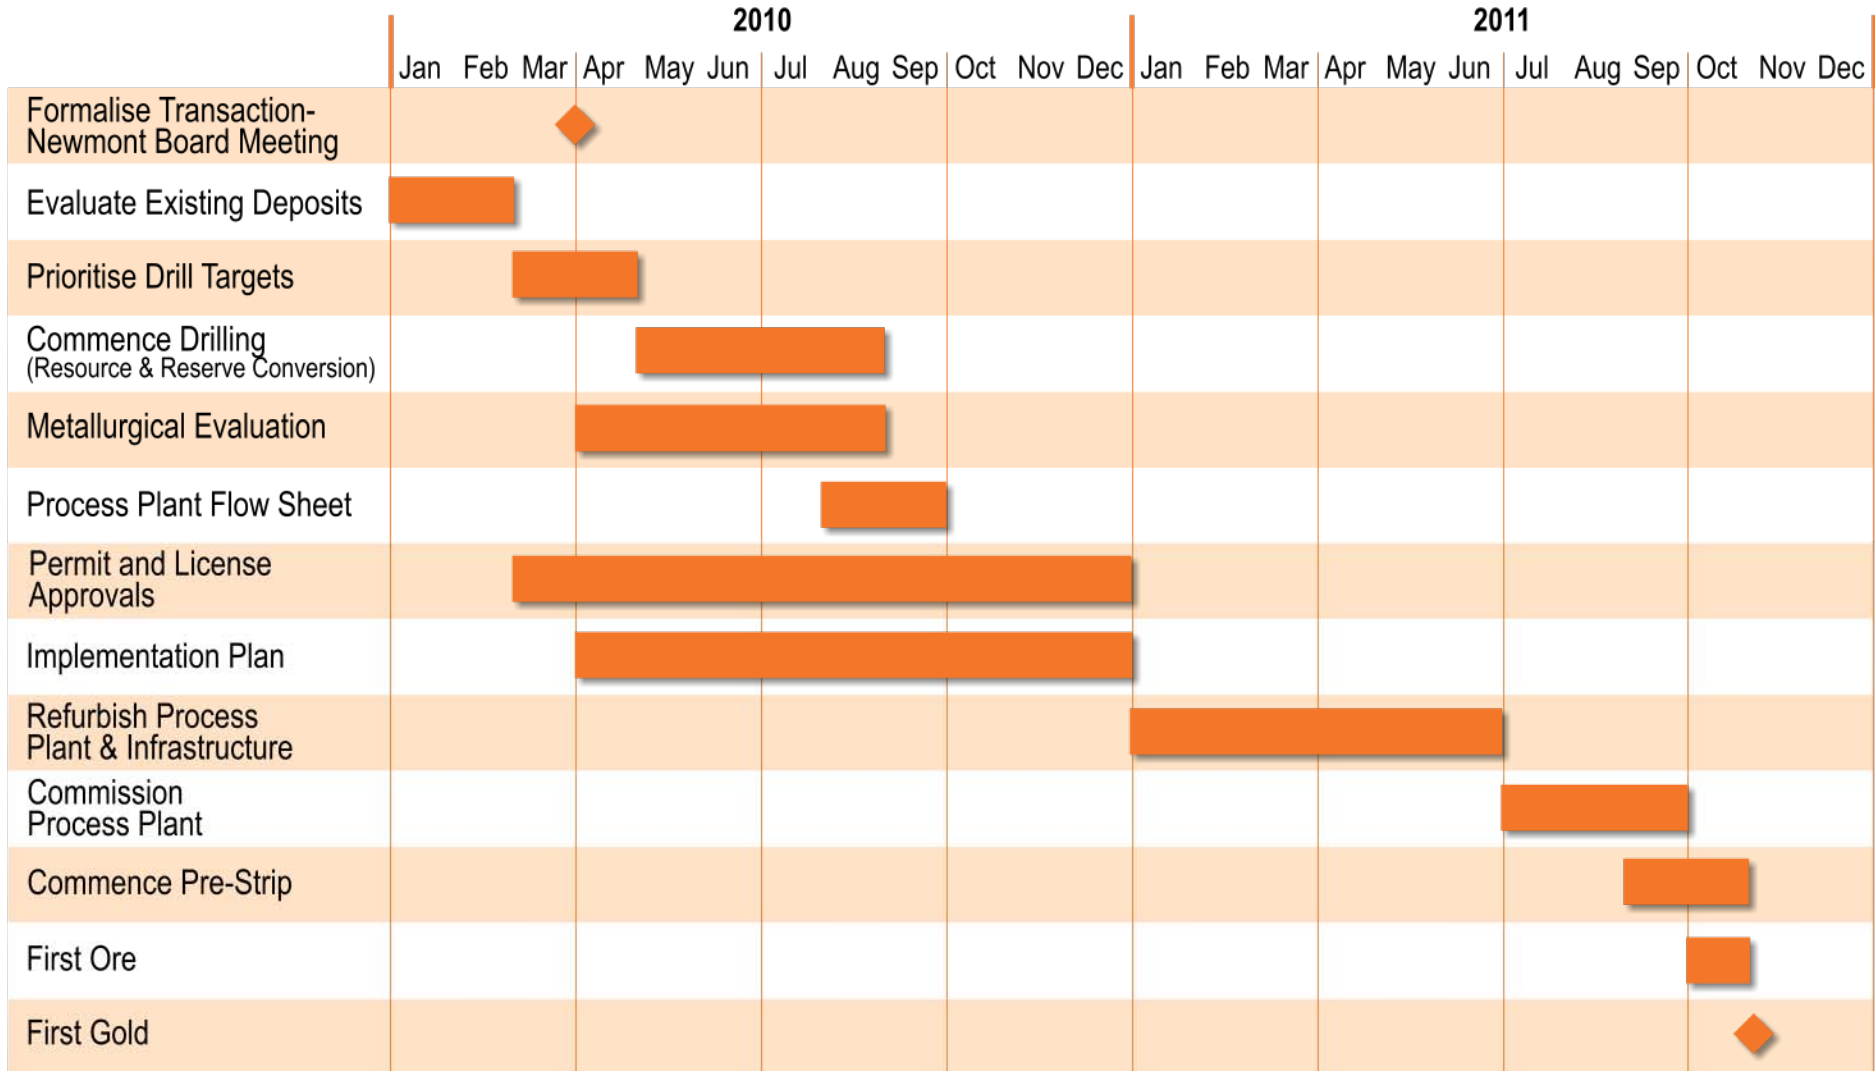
| | 2010 | | | | | | | | | | | | 2011 | | | | | | | | | | | |
|---|---|---|---|---|---|---|---|---|---|---|---|---|---|---|---|---|---|---|---|---|---|---|---|---|
| | Jan | Feb | Mar | Apr | May | Jun | Jul | Aug | Sep | Oct | Nov | Dec | Jan | Feb | Mar | Apr | May | Jun | Jul | Aug | Sep | Oct | Nov | Dec |
| Formalise Transaction- Newmont Board Meeting | | | | | | | | | | | | | | | | | | | | | | | | |
| Evaluate Existing Deposits | | | | | | | | | | | | | | | | | | | | | | | | |
| Prioritise Drill Targets | | | | | | | | | | | | | | | | | | | | | | | | |
| Commence Drilling (Resource & Reserve Conversion) | | | | | | | | | | | | | | | | | | | | | | | | |
| Metallurgical Evaluation | | | | | | | | | | | | | | | | | | | | | | | | |
| Process Plant Flow Sheet | | | | | | | | | | | | | | | | | | | | | | | | |
| Permit and License Approvals | | | | | | | | | | | | | | | | | | | | | | | | |
| Implementation Plan | | | | | | | | | | | | | | | | | | | | | | | | |
| Refurbish Process Plant & Infrastructure | | | | | | | | | | | | | | | | | | | | | | | | |
| Commission Process Plant | | | | | | | | | | | | | | | | | | | | | | | | |
| Commence Pre-Strip | | | | | | | | | | | | | | | | | | | | | | | | |
| First Ore | | | | | | | | | | | | | | | | | | | | | | | | |
| First Gold | | | | | | | | | | | | | | | | | | | | | | | | |